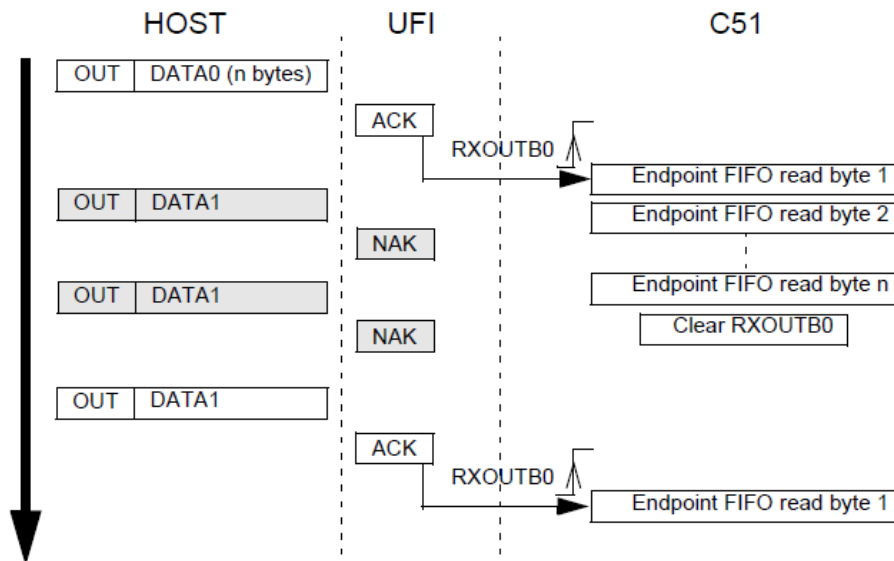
HOST

UFI

C51

OUT DATA0 (n bytes)

ACK

RXOUTB0

Endpoint FIFO read byte 1

OUT DATA1

Endpoint FIFO read byte 2

NAK

OUT DATA1

Endpoint FIFO read byte n

Clear RXOUTB0

NAK

OUT DATA1

ACK

RXOUTB0

Endpoint FIFO read byte 1